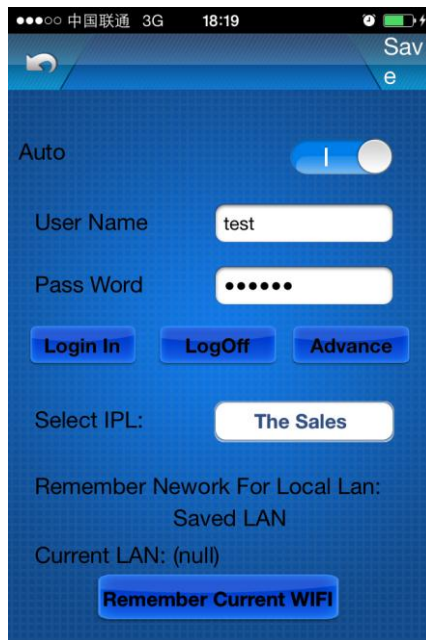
●●●○○ 中国联通 3G 18:19

Sav
e

Auto

I

User Name test

Pass Word ••••••

Login In LogOff Advance

Select IPL: The Sales

Remember Nework For Local Lan:
Saved LAN

Current LAN: (null)

Remember Current WIFI